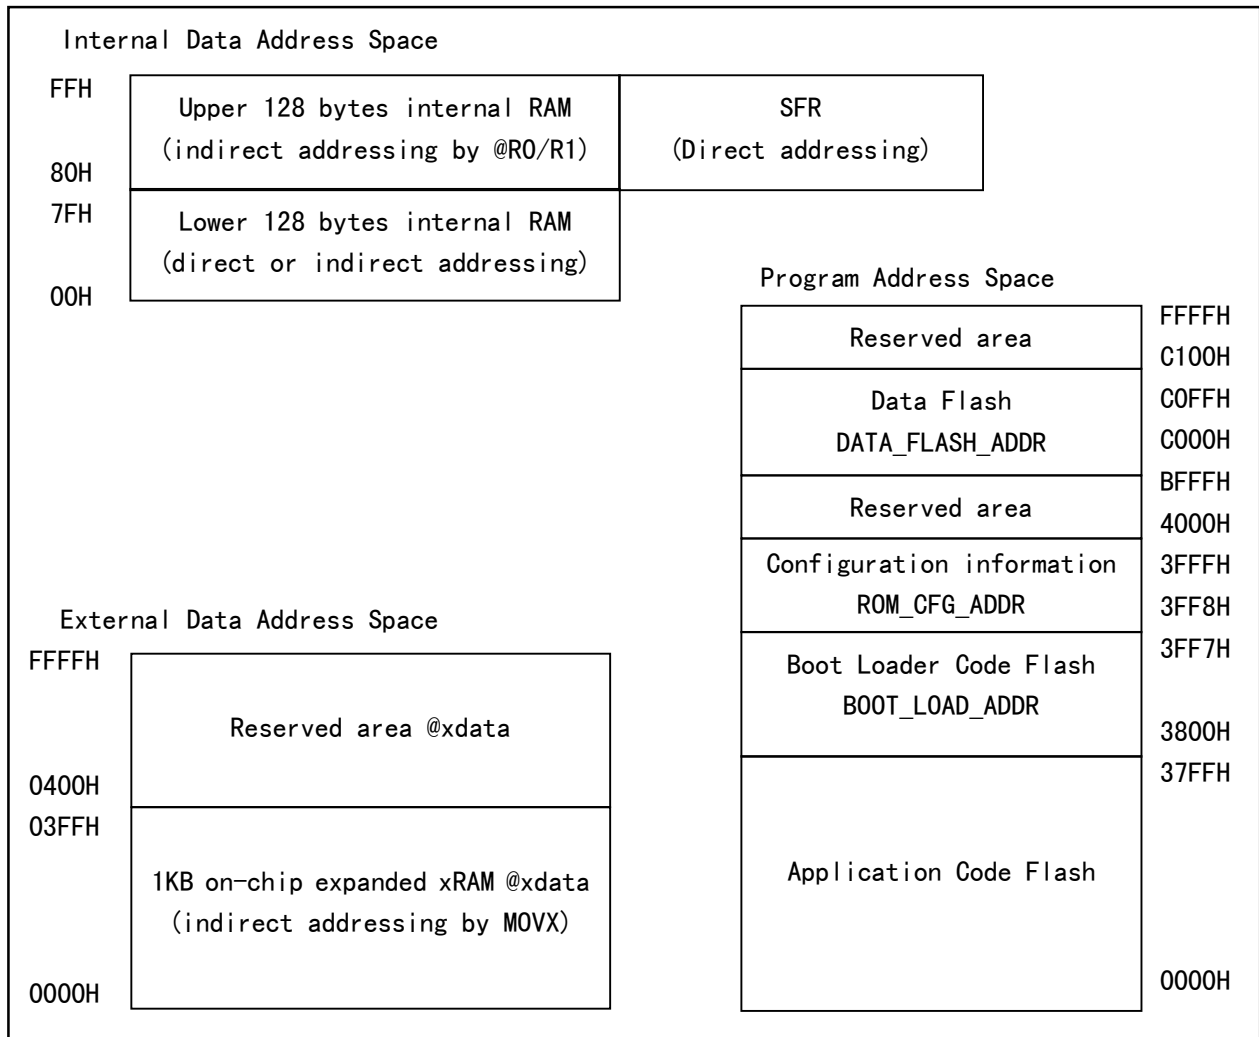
Internal Data Address Space

FFH

80H

7FH

00H

Upper 128 bytes internal RAM
(indirect addressing by @R0/R1)

SFR
(Direct addressing)

Lower 128 bytes internal RAM
(direct or indirect addressing)

Program Address Space

| Reserved area | FFFFH C100H |
|---|---|
| Data Flash DATA_FLASH_ADDR | C0FFH C000H |
| Reserved area | BFFFH 4000H |
| Configuration information ROM_CFG_ADDR | 3FFFH 3FF8H |
| Boot Loader Code Flash BOOT_LOAD_ADDR | 3FF7H 3800H |
| Application Code Flash | 37FFH 0000H |

External Data Address Space

FFFFH

Reserved area @xdata

0400H

03FFH

1KB on-chip expanded xRAM @xdata
(indirect addressing by MOVX)

0000H